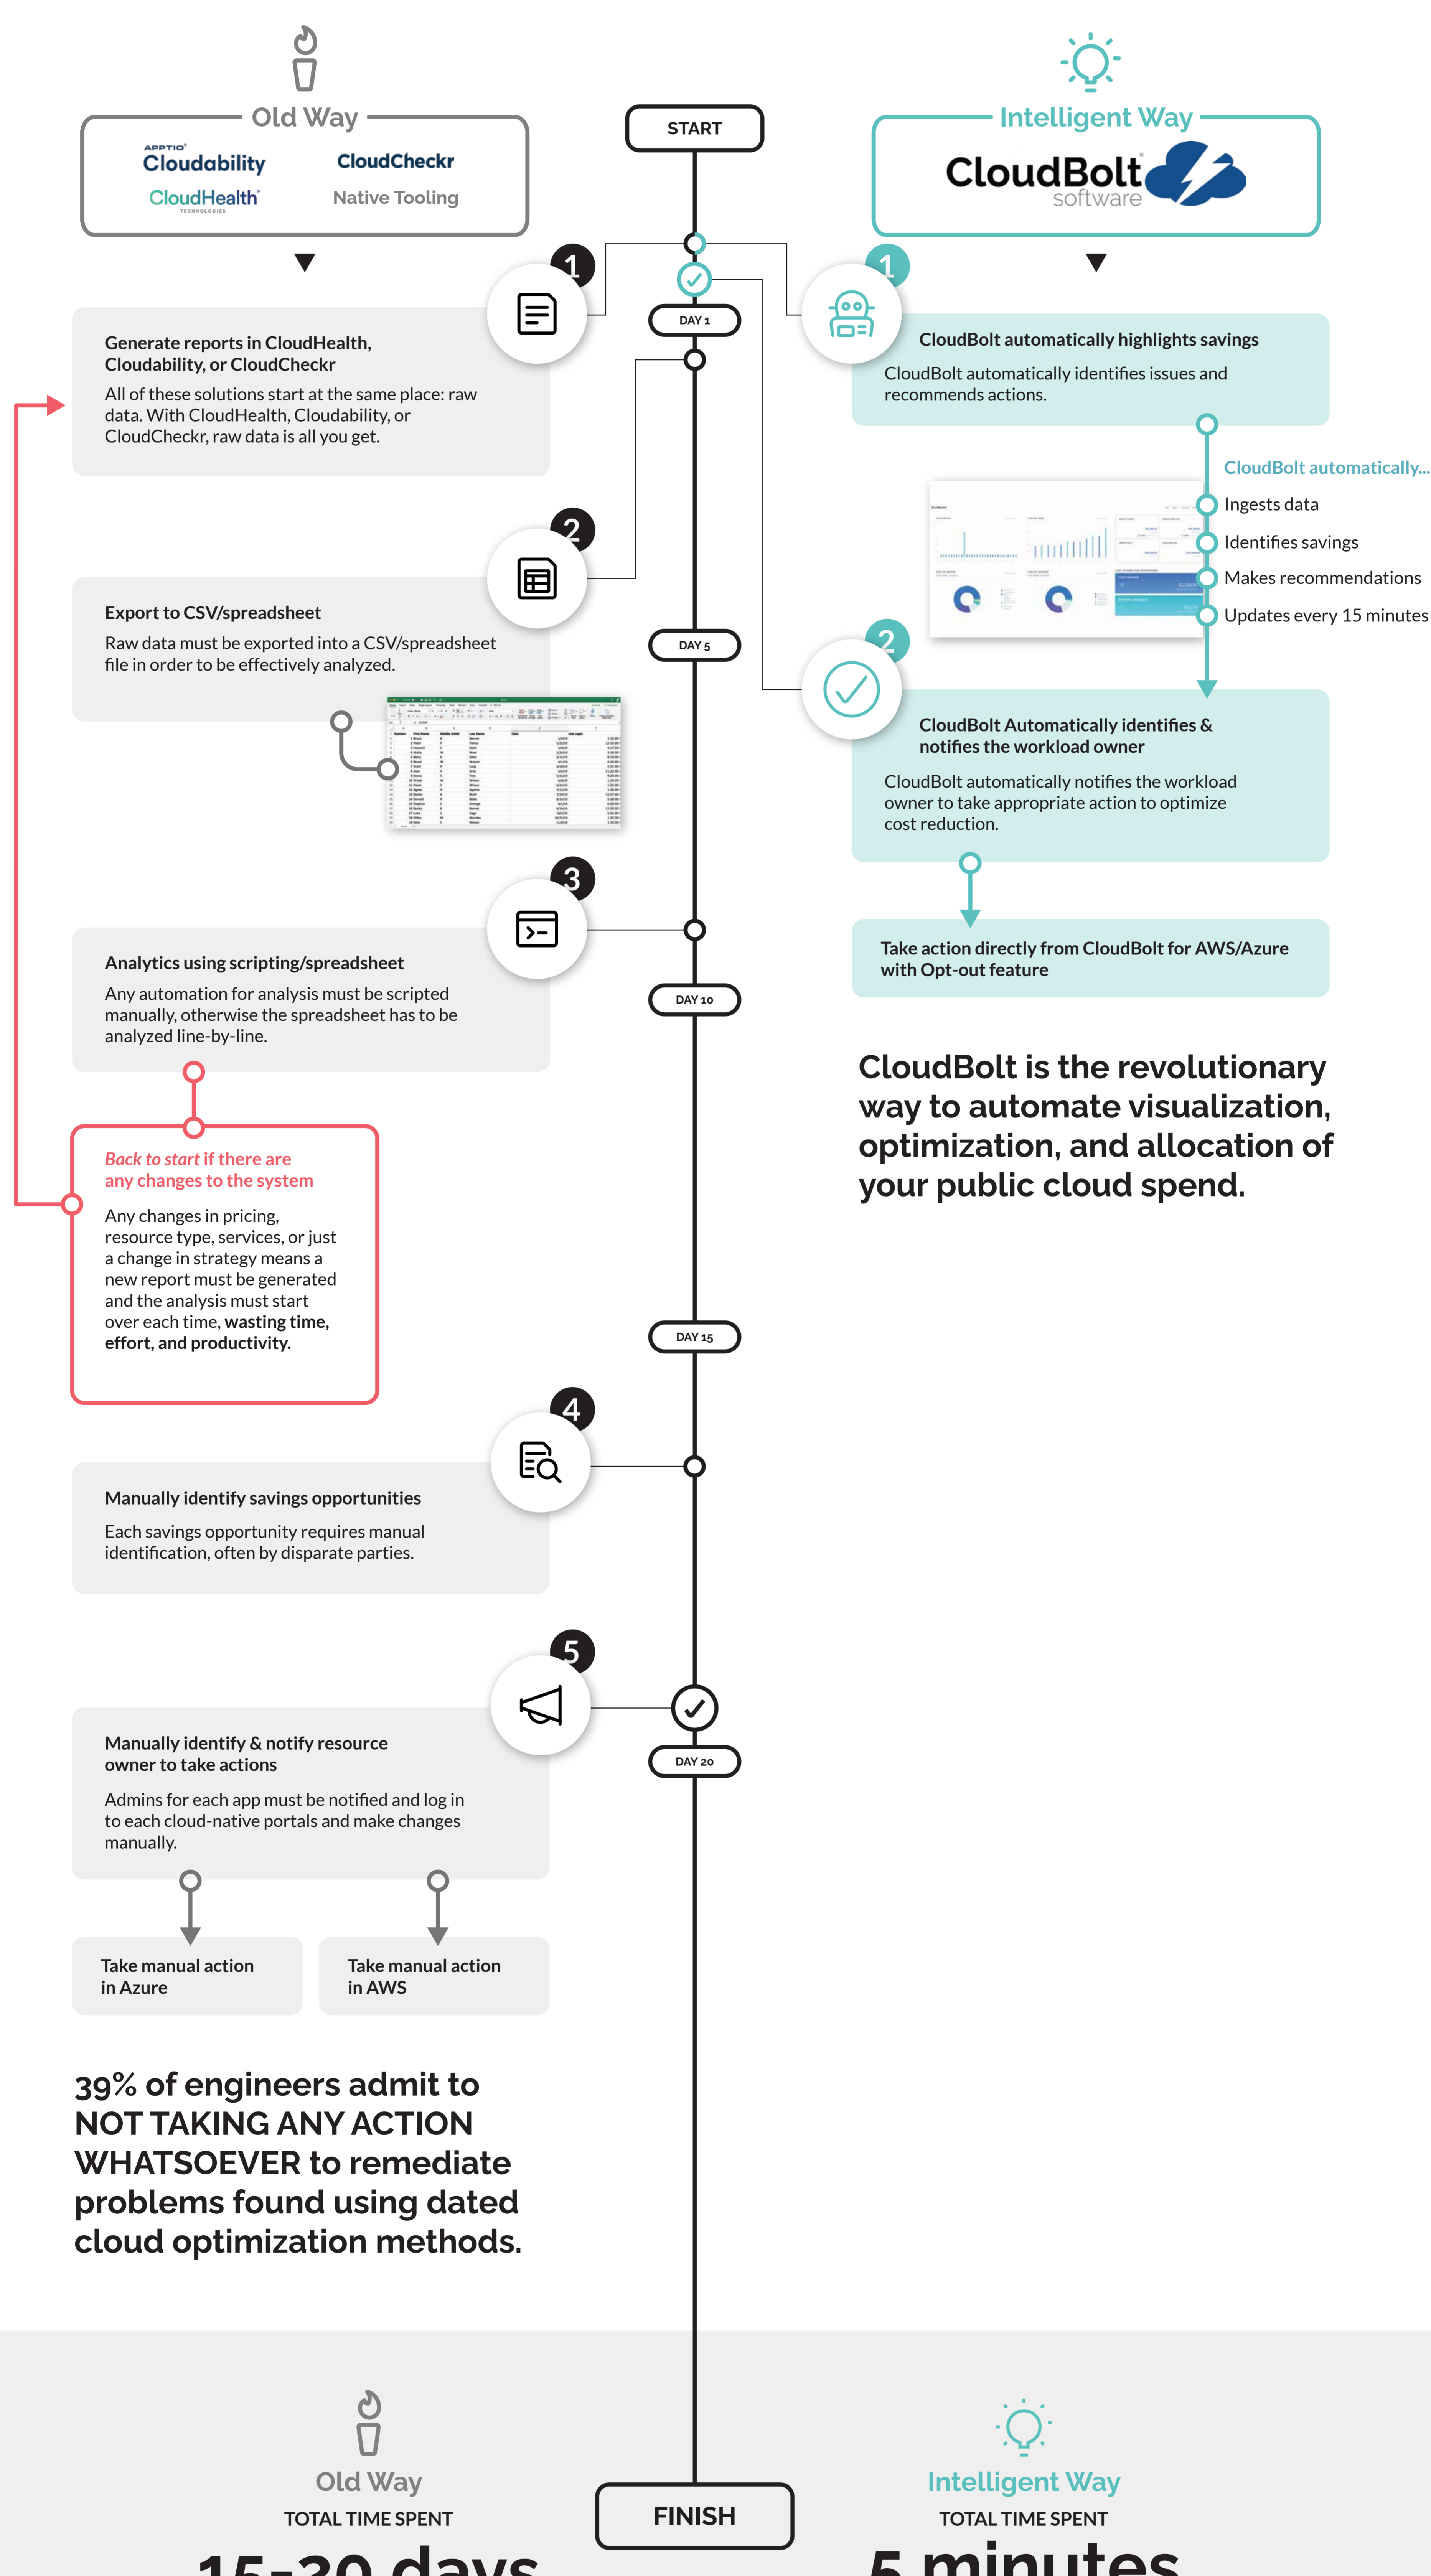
Old Way

APPTIO Cloudability
CloudCheckr
CloudHealth TECHNOLOGIES
Native Tooling

START

Intelligent Way

CloudBolt software

DAY 1

1

Generate reports in CloudHealth, Cloudability, or CloudCheckr

All of these solutions start at the same place: raw data. With CloudHealth, Cloudability, or CloudCheckr, raw data is all you get.

1

CloudBolt automatically highlights savings

CloudBolt automatically identifies issues and recommends actions.

CloudBolt automatically...
Ingests data
Identifies savings
Makes recommendations
Updates every 15 minutes

2

Export to CSV/spreadsheet

Raw data must be exported into a CSV/spreadsheet file in order to be effectively analyzed.

DAY 5

2

CloudBolt Automatically identifies & notifies the workload owner

CloudBolt automatically notifies the workload owner to take appropriate action to optimize cost reduction.

Take action directly from CloudBolt for AWS/Azure with Opt-out feature

3

Analytics using scripting/spreadsheet

Any automation for analysis must be scripted manually, otherwise the spreadsheet has to be analyzed line-by-line.

DAY 10

CloudBolt is the revolutionary way to automate visualization, optimization, and allocation of your public cloud spend.

Back to start if there are any changes to the system

Any changes in pricing, resource type, services, or just a change in strategy means a new report must be generated and the analysis must start over each time, wasting time, effort, and productivity.

DAY 15

4

Manually identify savings opportunities

Each savings opportunity requires manual identification, often by disparate parties.

5

Manually identify & notify resource owner to take actions

Admins for each app must be notified and log in to each cloud-native portals and make changes manually.

DAY 20

Take manual action in Azure

Take manual action in AWS

39% of engineers admit to NOT TAKING ANY ACTION WHATSOEVER to remediate problems found using dated cloud optimization methods.

Old Way
TOTAL TIME SPENT
15-30 days

FINISH

Intelligent Way
TOTAL TIME SPENT
5 minutes